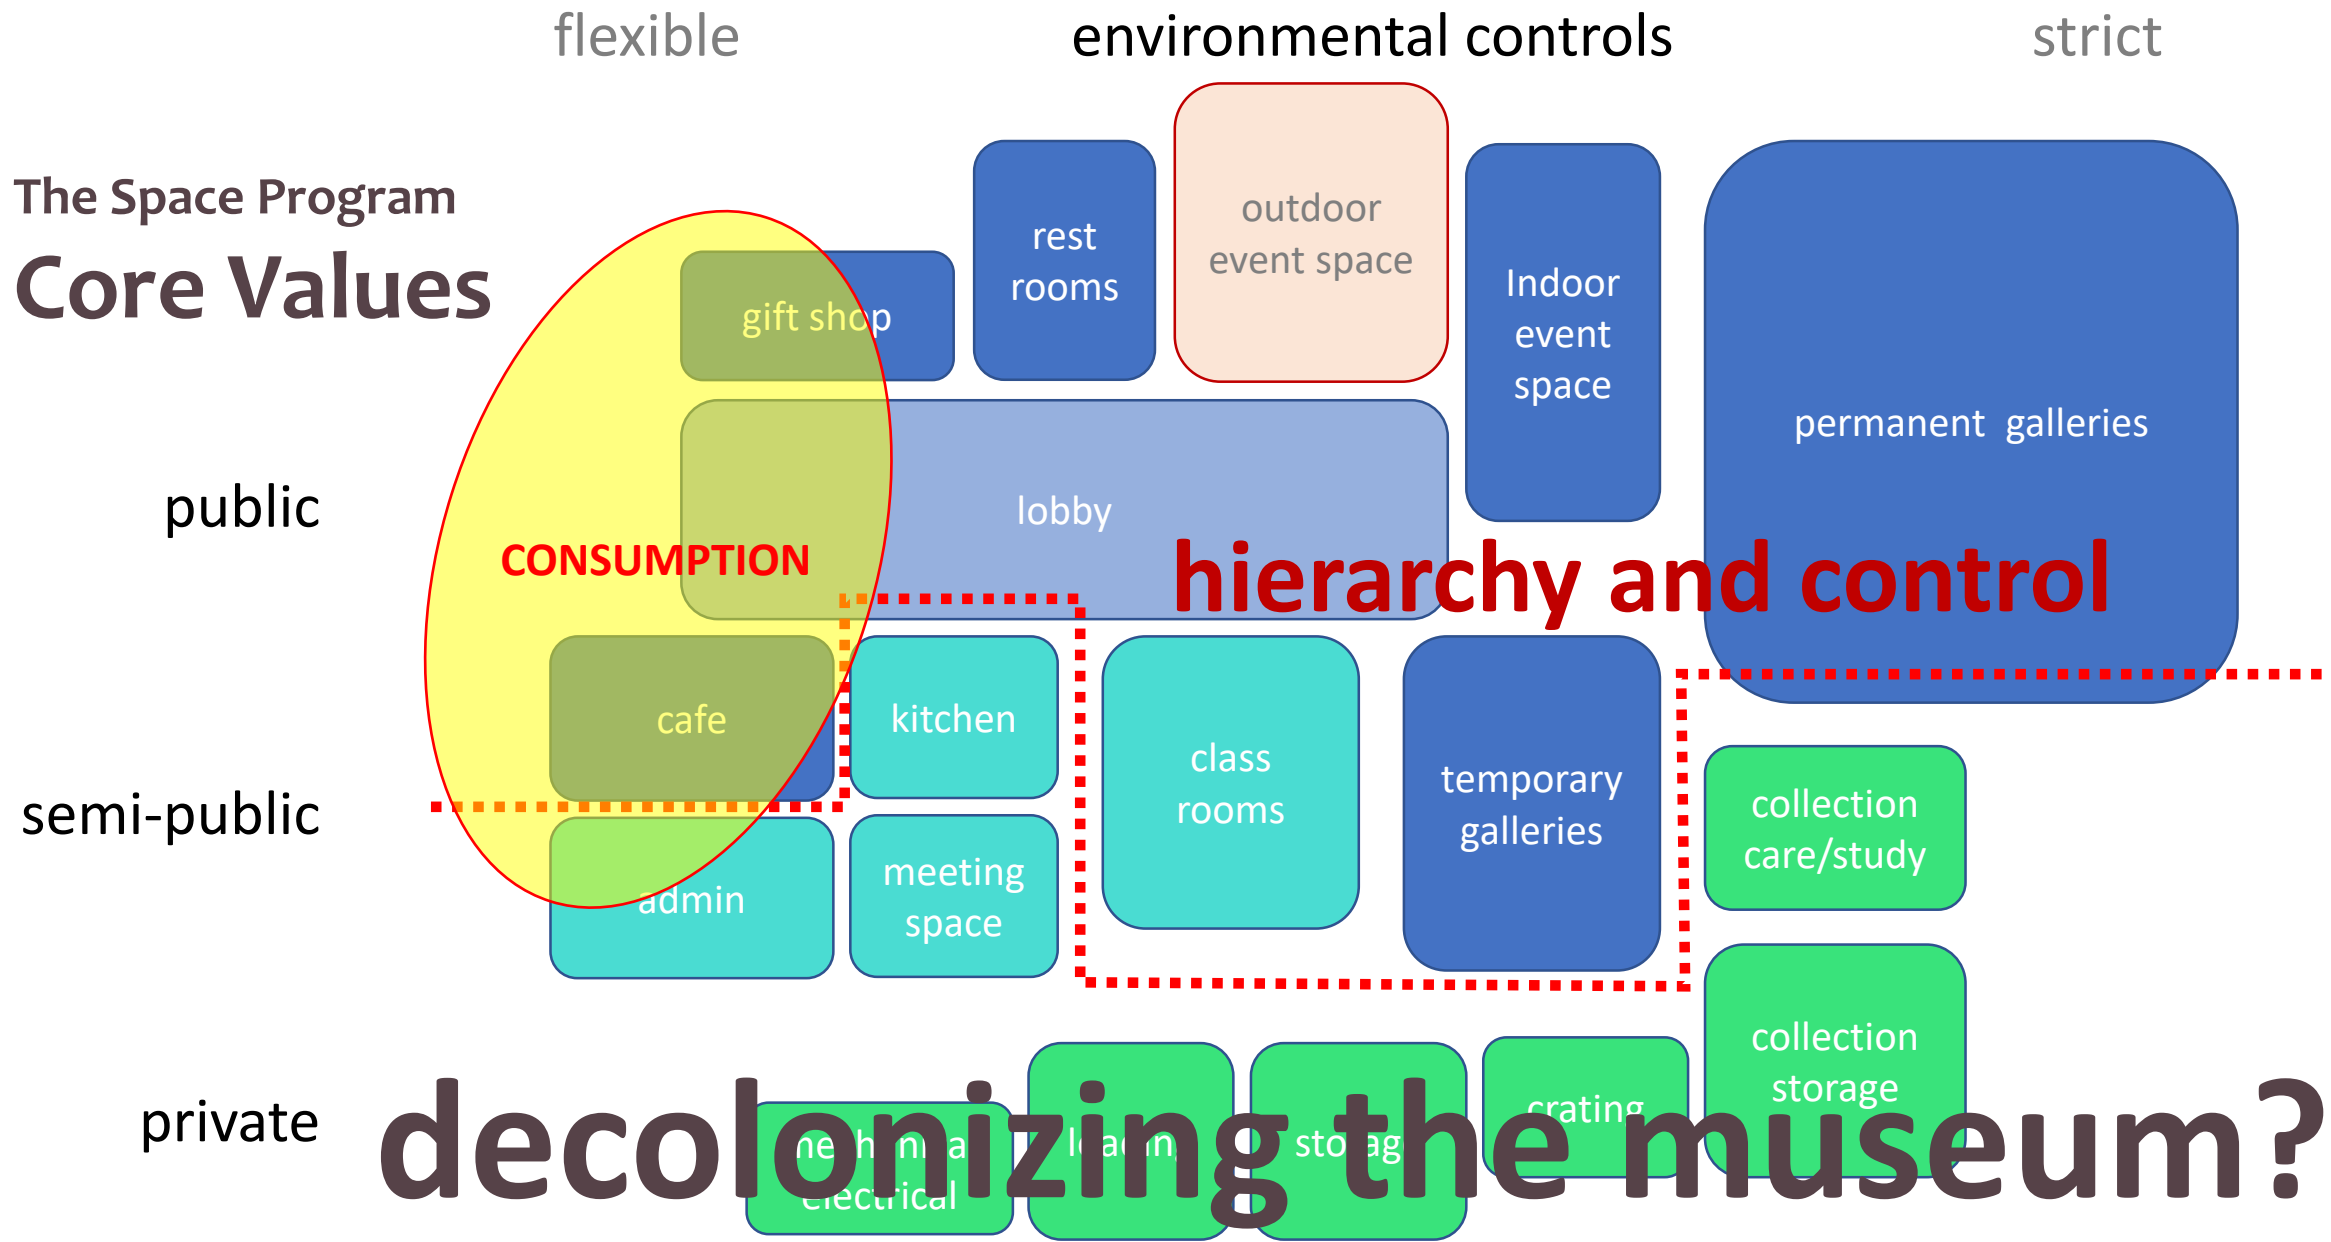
flexible environmental controls strict

The Space Program
Core Values

public
semi-public
private

gift shop
rest rooms
outdoor event space
Indoor event space
permanent galleries
lobby
CONSUMPTION
hierarchy and control
cafe
kitchen
class rooms
temporary galleries
collection care/study
admin
meeting space
collection storage
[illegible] electrical
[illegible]
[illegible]
crating

decolonizing the museum?